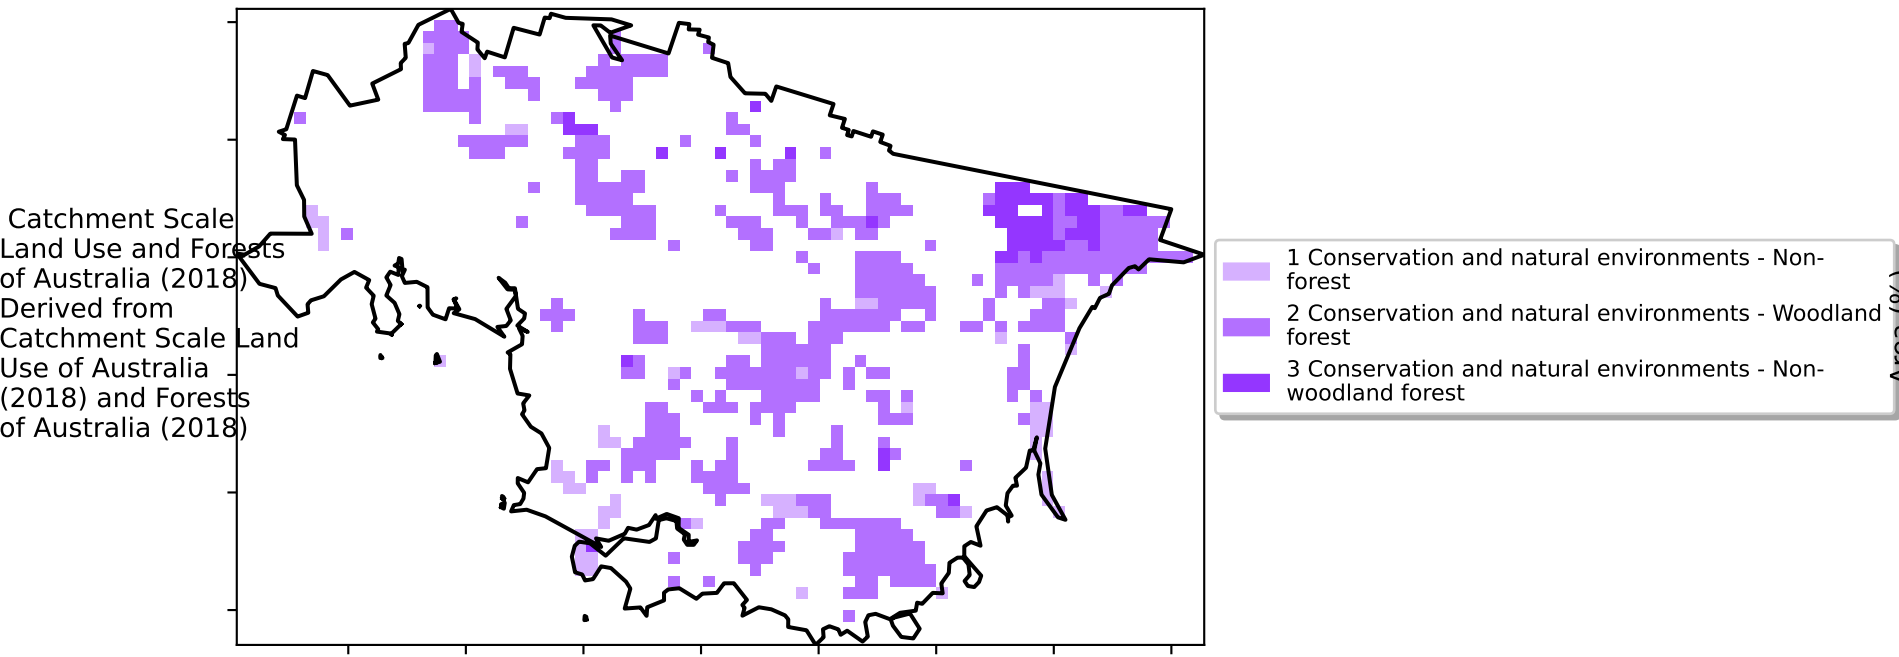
Catchment Scale Land Use and Forests of Australia (2018) Derived from Catchment Scale Land Use of Australia (2018) and Forests of Australia (2018)

1 Conservation and natural environments - Non-forest
2 Conservation and natural environments - Woodland forest
3 Conservation and natural environments - Non-woodland forest

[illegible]